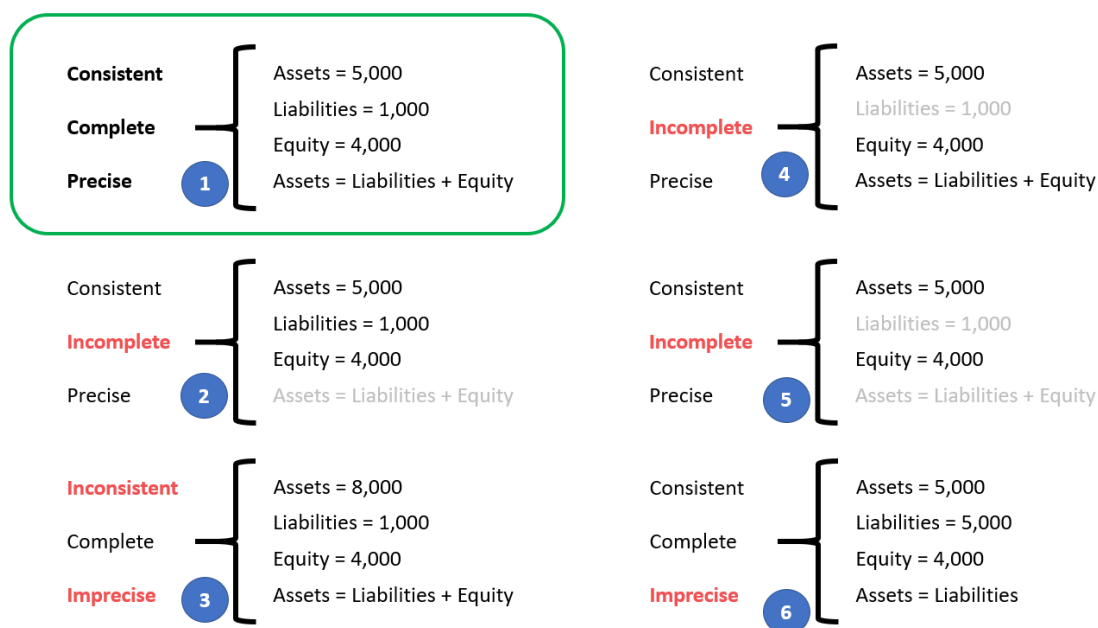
Consistent
Complete
Precise
1
Assets = 5,000
Liabilities = 1,000
Equity = 4,000
Assets = Liabilities + Equity

Consistent
Incomplete
Precise
4
Assets = 5,000
Liabilities = 1,000
Equity = 4,000
Assets = Liabilities + Equity

Consistent
Incomplete
Precise
2
Assets = 5,000
Liabilities = 1,000
Equity = 4,000
Assets = Liabilities + Equity

Consistent
Incomplete
Precise
5
Assets = 5,000
Liabilities = 1,000
Equity = 4,000
Assets = Liabilities + Equity

Inconsistent
Complete
Imprecise
3
Assets = 8,000
Liabilities = 1,000
Equity = 4,000
Assets = Liabilities + Equity

Consistent
Complete
Imprecise
6
Assets = 5,000
Liabilities = 5,000
Equity = 4,000
Assets = Liabilities